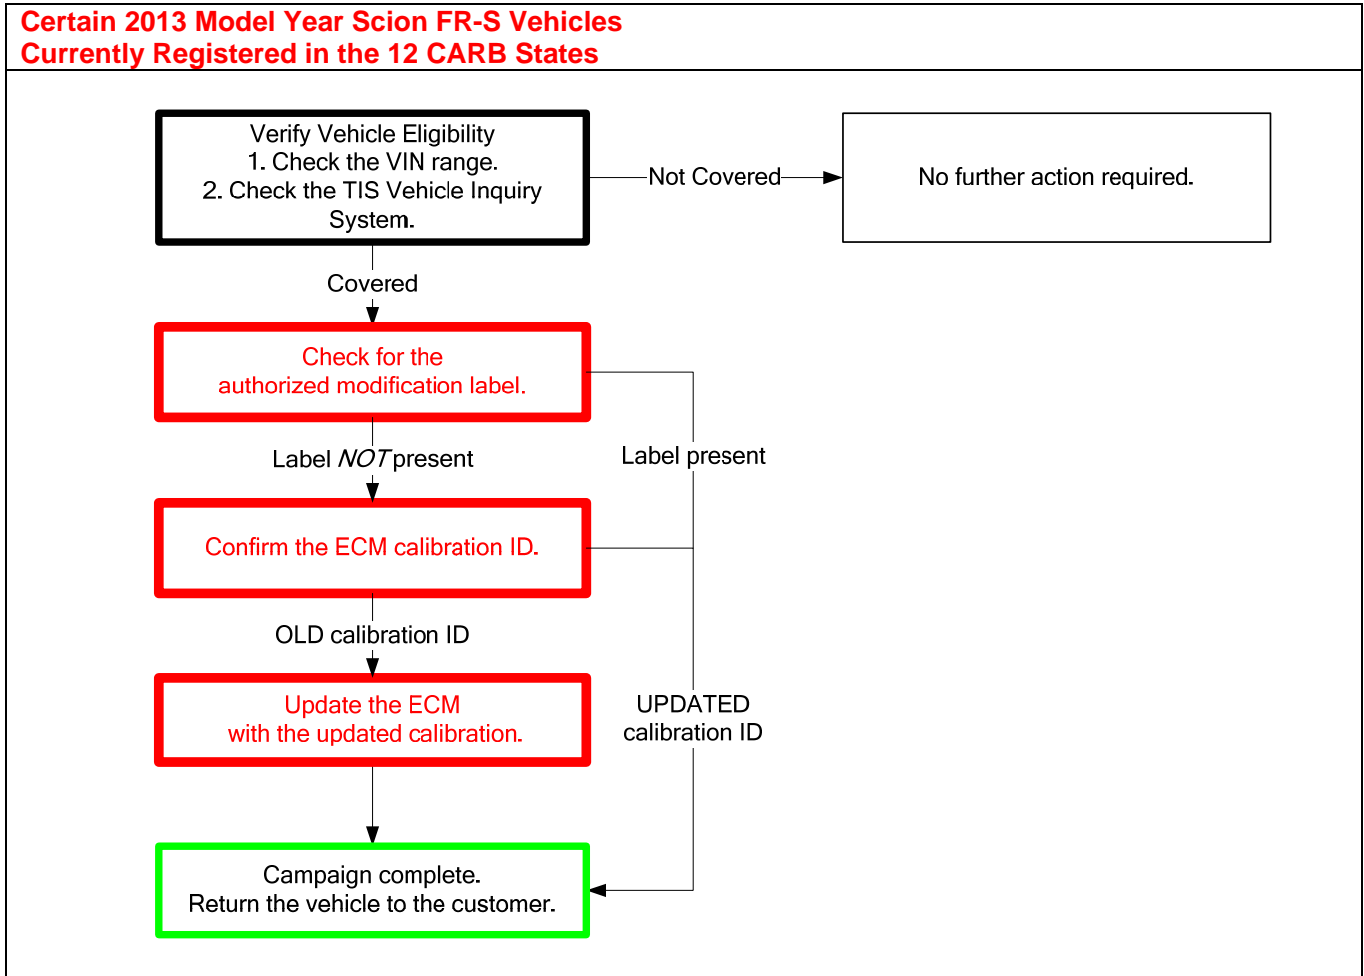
Certain 2013 Model Year Scion FR-S Vehicles
Currently Registered in the 12 CARB States

Verify Vehicle Eligibility
1. Check the VIN range.
2. Check the TIS Vehicle Inquiry System.

Not Covered

No further action required.

Covered

Check for the authorized modification label.

Label *NOT* present

Label present

Confirm the ECM calibration ID.

OLD calibration ID

Update the ECM with the updated calibration.

UPDATED calibration ID

Campaign complete.
Return the vehicle to the customer.